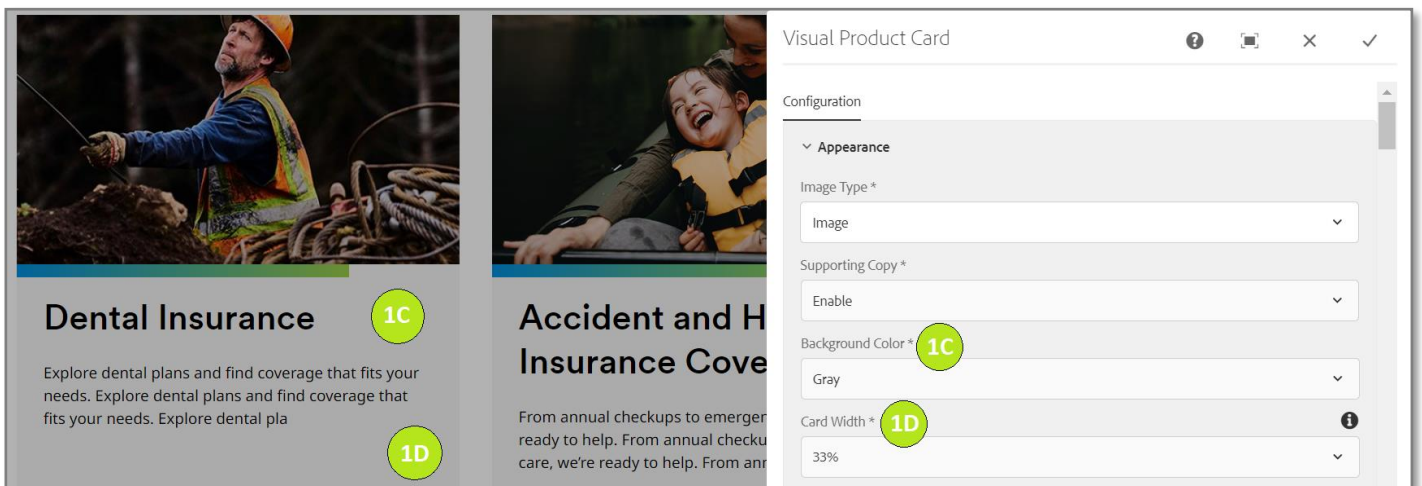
Dental Insurance

1C

Explore dental plans and find coverage that fits your needs. Explore dental plans and find coverage that fits your needs. Explore dental pla

1D

Accident and H
Insurance Cove

From annual checkups to emerger ready to help. From annual checku care, we're ready to help. From anr

Visual Product Card

Configuration

Appearance

Image Type *

Image

Supporting Copy *

Enable

Background Color *

1C

Gray

Card Width *

1D

33%